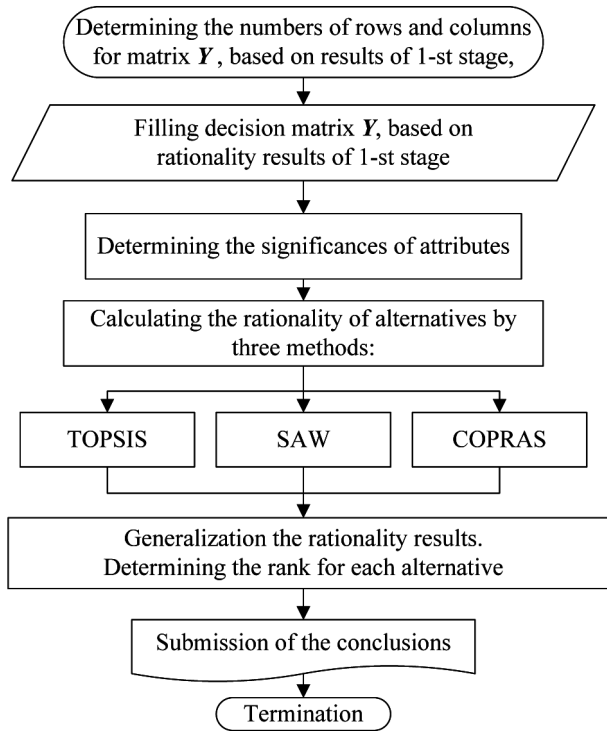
Determining the numbers of rows and columns for matrix $\boldsymbol{Y}$, based on results of 1-st stage,

Filling decision matrix $\boldsymbol{Y}$, based on rationality results of 1-st stage

Determining the significances of attributes

Calculating the rationality of alternatives by three methods:

TOPSIS

SAW

COPRAS

Generalization the rationality results. Determining the rank for each alternative

Submission of the conclusions

Termination